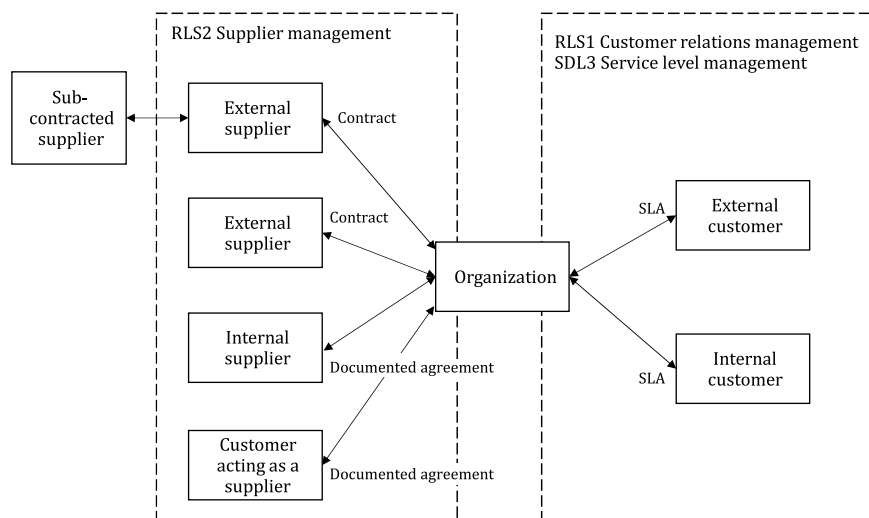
RLS2 Supplier management

RLS1 Customer relations management
SDL3 Service level management

Sub-contracted supplier

External supplier

Contract

External supplier

Contract

Internal supplier

Documented agreement

Customer acting as a supplier

Documented agreement

Organization

SLA

External customer

SLA

Internal customer